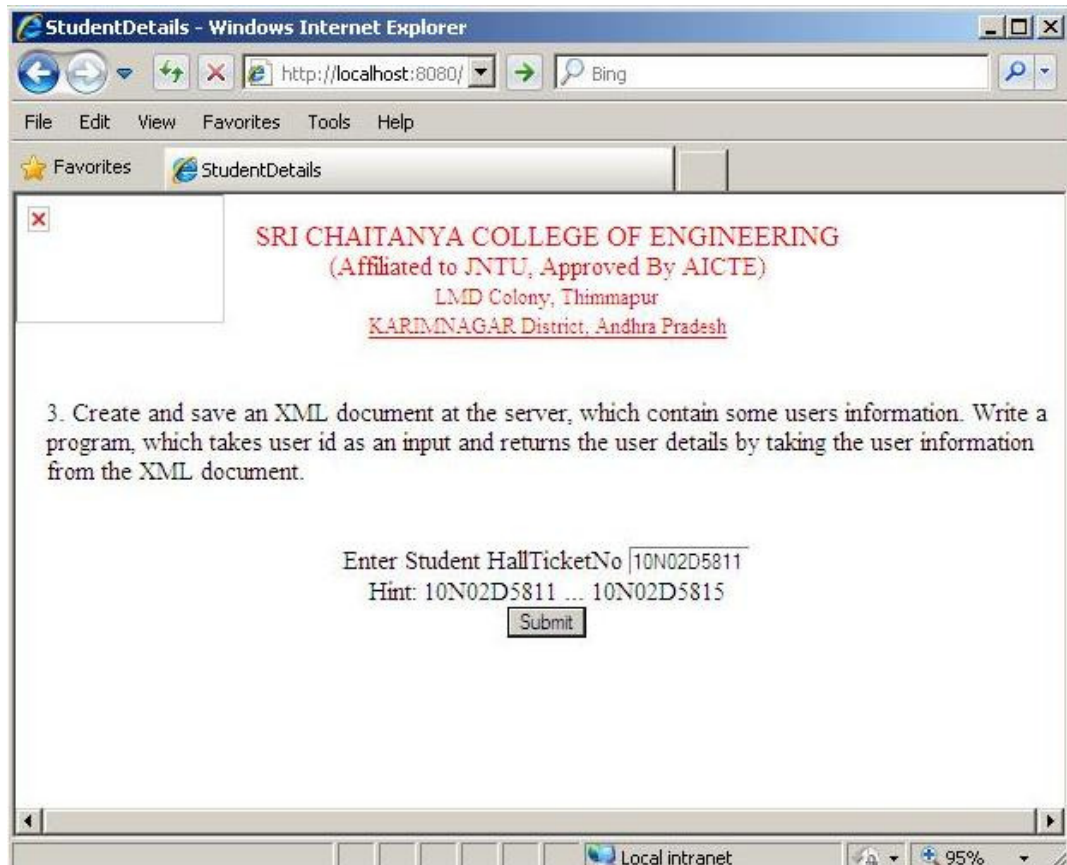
StudentDetails - Windows Internet Explorer

http://localhost:8080/

Bing

File Edit View Favorites Tools Help

Favorites

StudentDetails

SRI CHAITANYA COLLEGE OF ENGINEERING
(Affiliated to JNTU, Approved By AICTE)
LMD Colony, Thimmapur
KARIMNAGAR District, Andhra Pradesh

3. Create and save an XML document at the server, which contain some users information. Write a program, which takes user id as an input and returns the user details by taking the user information from the XML document.

Enter Student HallTicketNo 10N02D5811
Hint: 10N02D5811 ... 10N02D5815
Submit

Local intranet

95%